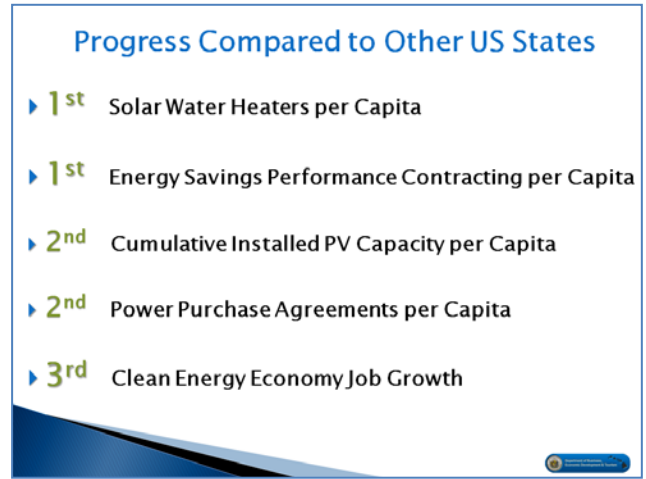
Progress Compared to Other US States

1st Solar Water Heaters per Capita

1st Energy Savings Performance Contracting per Capita

2nd Cumulative Installed PV Capacity per Capita

2nd Power Purchase Agreements per Capita

3rd Clean Energy Economy Job Growth

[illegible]